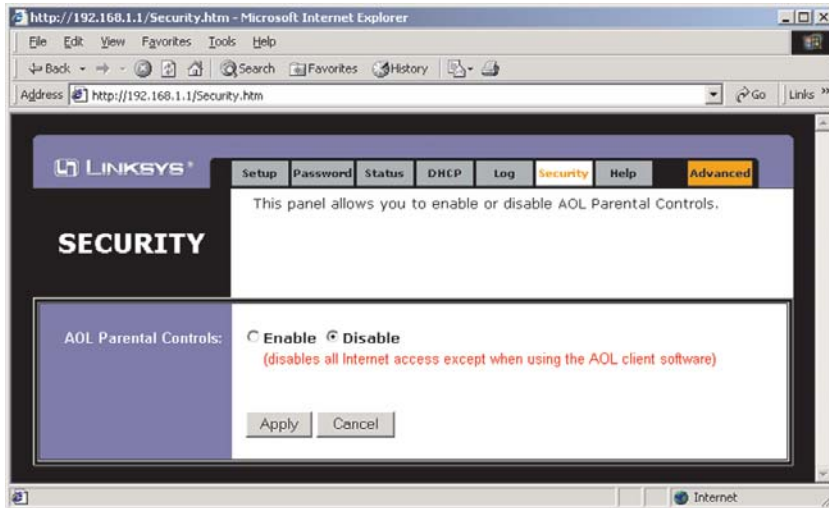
http://192.168.1.1/Security.htm - Microsoft Internet Explorer

File Edit View Favorites Tools Help

Back Search Favorites History

Address http://192.168.1.1/Security.htm Go Links

LINKSYS®

Setup Password Status DHCP Log Security Help Advanced

This panel allows you to enable or disable AOL Parental Controls.

SECURITY

AOL Parental Controls: Enable Disable
(disables all Internet access except when using the AOL client software)

Apply Cancel

Internet